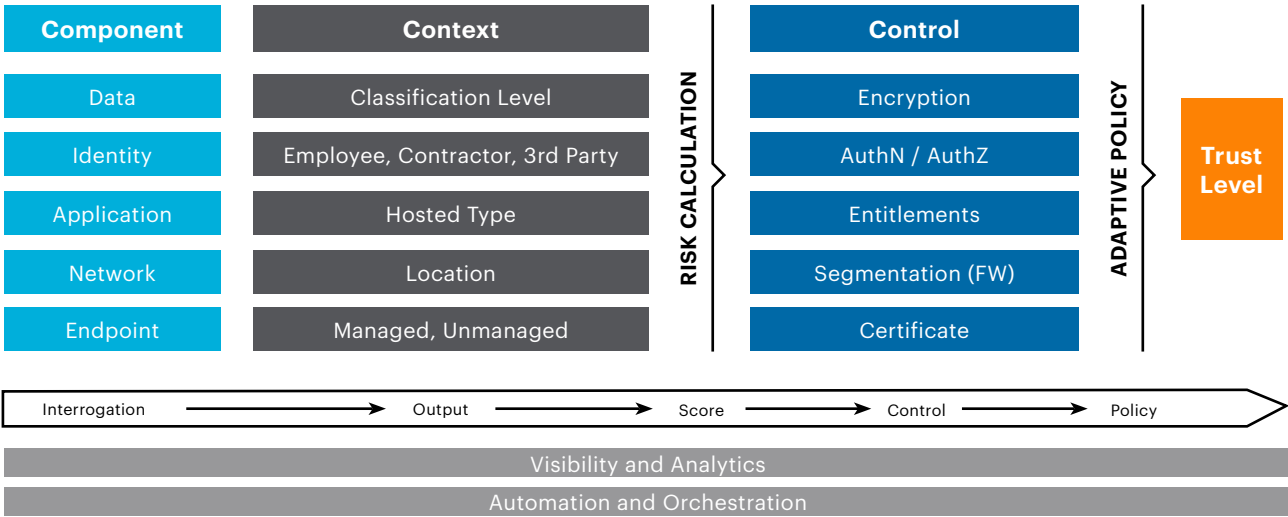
| Component | Context | Control |
|---|---|---|
| Data | Classification Level | Encryption |
| Identity | Employee, Contractor, 3rd Party | AuthN / AuthZ |
| Application | Hosted Type | Entitlements |
| Network | Location | Segmentation (FW) |
| Endpoint | Managed, Unmanaged | Certificate |

RISK CALCULATION

ADAPTIVE POLICY

Trust Level

Interrogation → Output → Score → Control → Policy

Visibility and Analytics

Automation and Orchestration